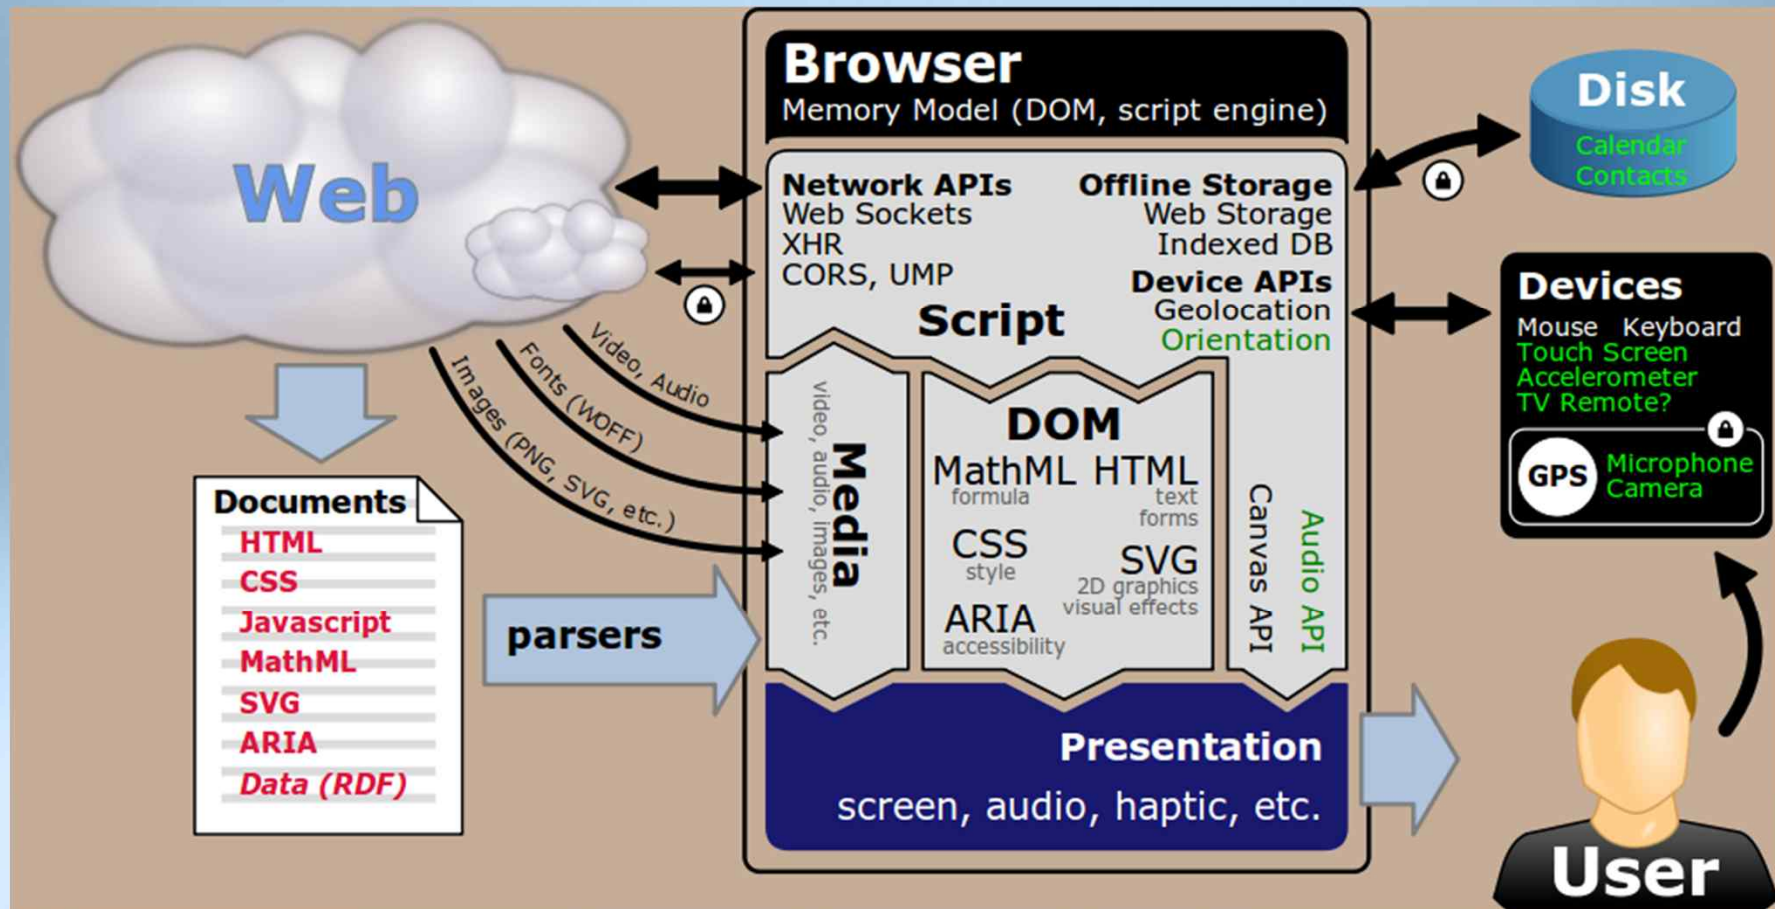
Web

Documents
HTML
CSS
Javascript
MathML
SVG
ARIA
Data (RDF)

parsers

Video, Audio
Fonts (WOFF)
Images (PNG, SVG, etc.)

Browser
Memory Model (DOM, script engine)

Network APIs
Web Sockets
XHR
CORS, UMP

Offline Storage
Web Storage
Indexed DB

Device APIs
Geolocation
Orientation

Script

Media
video, audio, images, etc.

DOM
MathML
formula
HTML
text
forms
CSS
style
SVG
2D graphics
visual effects
ARIA
accessibility

Canvas API
Audio API

Presentation
screen, audio, haptic, etc.

Disk
Calendar
Contacts

Devices
Mouse Keyboard
Touch Screen
Accelerometer
TV Remote?
GPS
Microphone
Camera

User